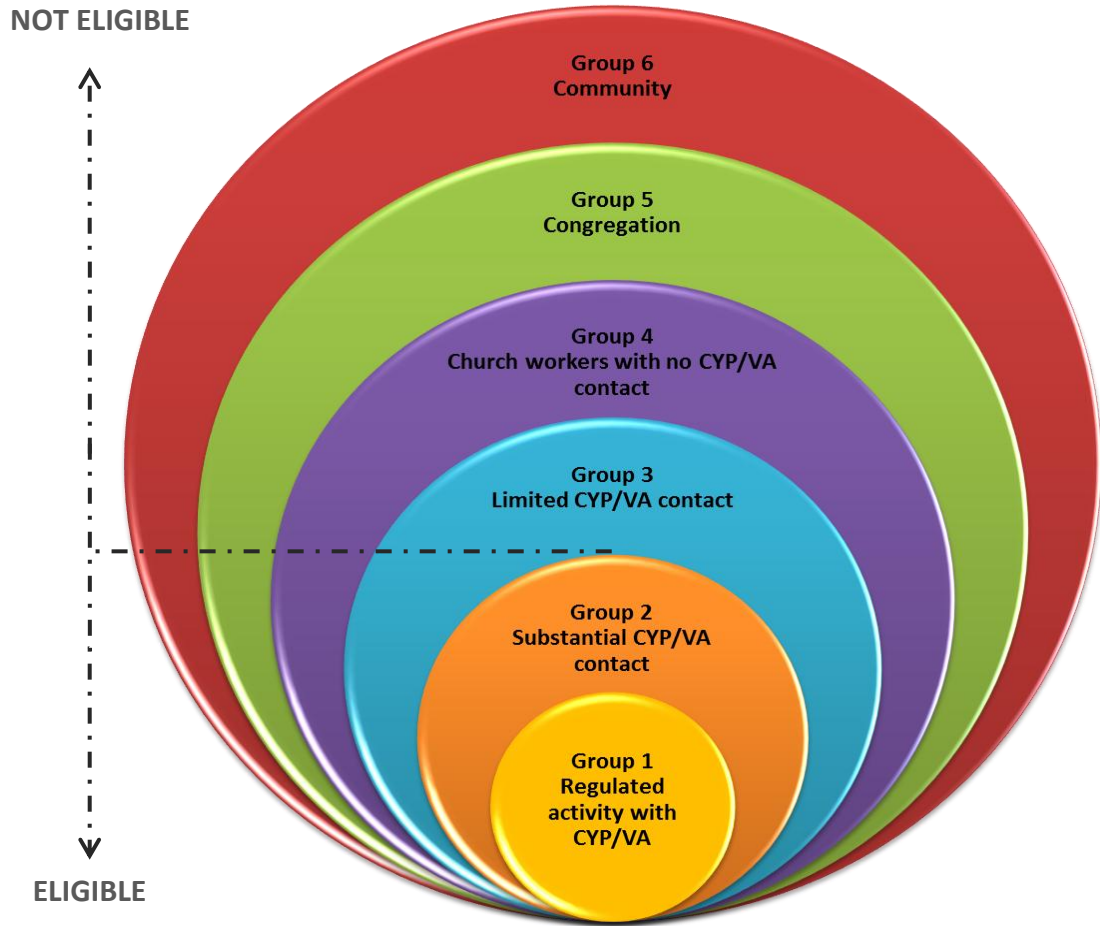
NOT ELIGIBLE

Group 6
Community

Group 5
Congregation

Group 4
Church workers with no CYP/VA contact

Group 3
Limited CYP/VA contact

Group 2
Substantial CYP/VA contact

Group 1
Regulated activity with CYP/VA

ELIGIBLE